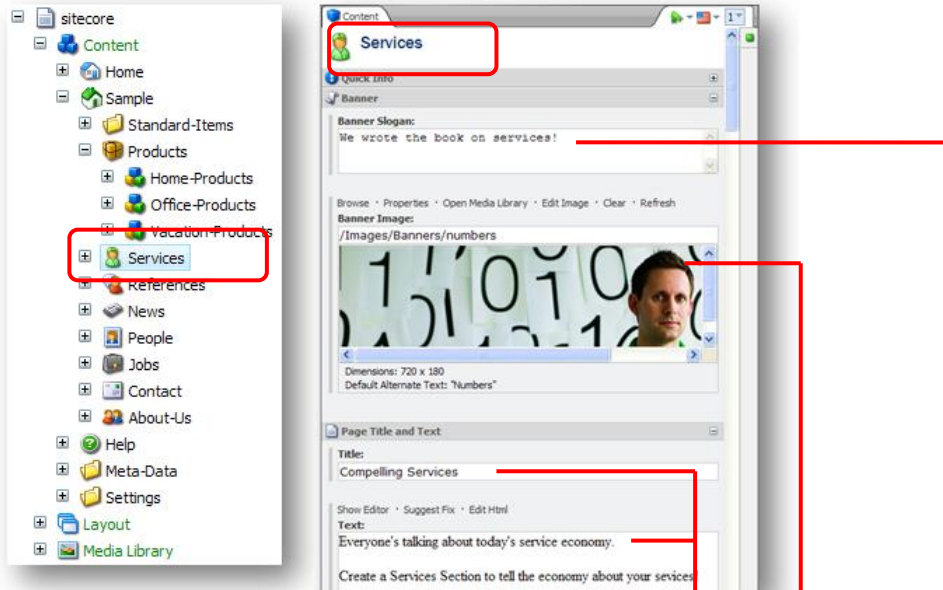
sitecore
Content
Home
Sample
Standard-Items
Products
Home-Products
Office-Products
Vacation-Products
Services
References
News
People
Jobs
Contact
About-Us
Help
Meta-Data
Settings
Layout
Media Library

Content
1
Services
Quick Info
Banner
Banner Slogan:
We wrote the book on services!
Browse · Properties · Open Media Library · Edit Image · Clear · Refresh
Banner Image:
/Images/Banners/numbers
Dimensions: 720 x 180
Default Alternate Text: "Numbers"
Page Title and Text
Title:
Compelling Services
Show Editor · Suggest Fix · Edit Html
Text:
Everyone's talking about today's service economy.

Create a Services Section to tell the economy about your sevices